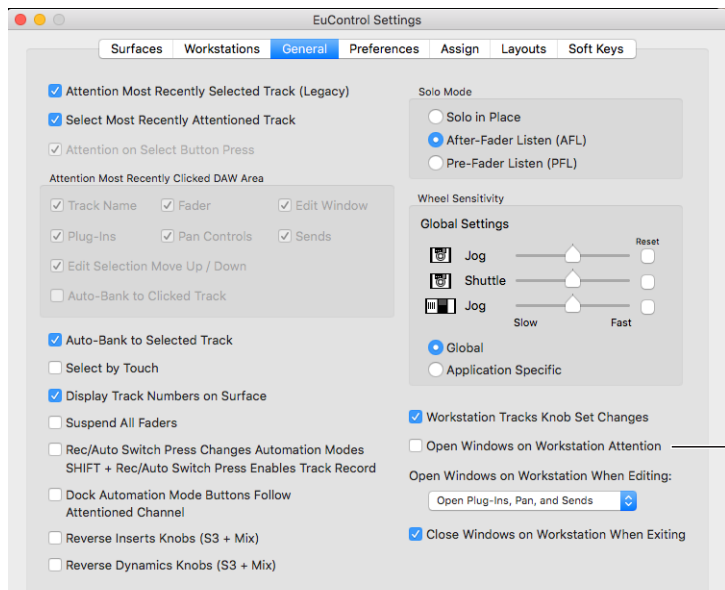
EuControl Settings

Surfaces | Workstations | General | Preferences | Assign | Layouts | Soft Keys

Attention Most Recently Selected Track (Legacy)
Select Most Recently Attentioned Track
Attention on Select Button Press

Attention Most Recently Clicked DAW Area
Track Name
Fader
Edit Window
Plug-Ins
Pan Controls
Sends
Edit Selection Move Up / Down
Auto-Bank to Clicked Track

Auto-Bank to Selected Track
Select by Touch
Display Track Numbers on Surface
Suspend All Faders
Rec/Auto Switch Press Changes Automation Modes
SHIFT + Rec/Auto Switch Press Enables Track Record
Dock Automation Mode Buttons Follow Attentioned Channel
Reverse Inserts Knobs (S3 + Mix)
Reverse Dynamics Knobs (S3 + Mix)

Solo Mode
Solo in Place
After-Fader Listen (AFL)
Pre-Fader Listen (PFL)

Wheel Sensitivity
Global Settings
Reset
Jog
Shuttle
Jog
Slow
Fast
Global
Application Specific

Workstation Tracks Knob Set Changes
Open Windows on Workstation Attention
Open Windows on Workstation When Editing:
Open Plug-Ins, Pan, and Sends
Close Windows on Workstation When Exiting